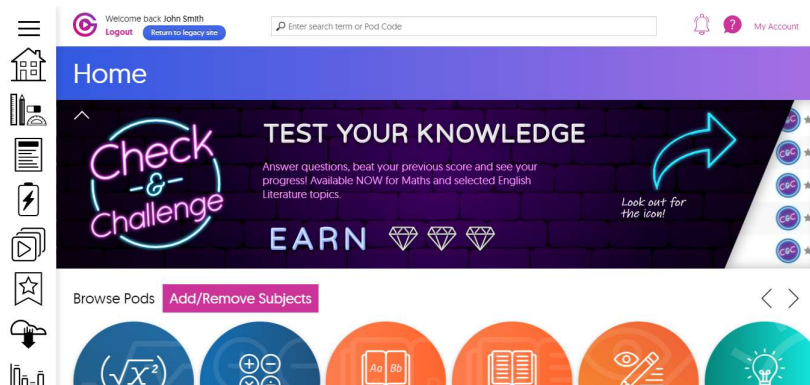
Welcome back John Smith
Logout
Return to legacy site

Enter search term or Pod Code

?
My Account

Home

Check & Challenge

TEST YOUR KNOWLEDGE

Answer questions, beat your previous score and see your progress! Available NOW for Maths and selected English Literature topics.

EARN

Look out for the icon!

C&C
C&C
C&C
C&C
C&C

Browse Pods
Add/Remove Subjects

$\sqrt{x^2}$

Aa Bb